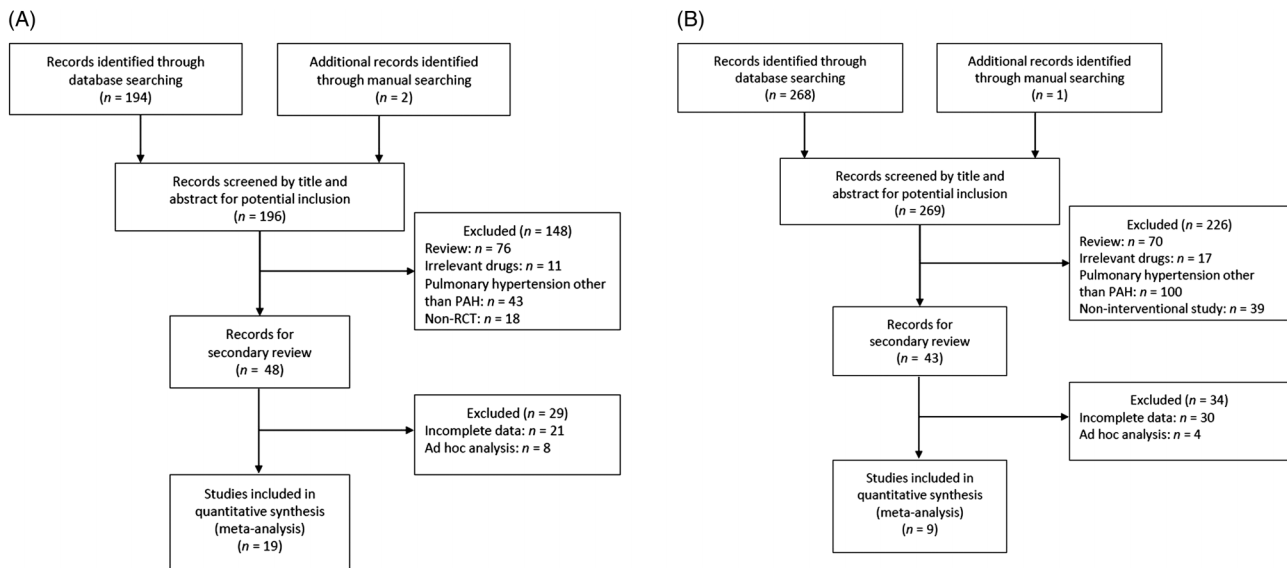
(A)

Records identified through database searching ($n$ = 194)

Additional records identified through manual searching ($n$ = 2)

Records screened by title and abstract for potential inclusion ($n$ = 196)

Excluded ($n$ = 148)
Review: $n$ = 76
Irrelevant drugs: $n$ = 11
Pulmonary hypertension other than PAH: $n$ = 43
Non-RCT: $n$ = 18

Records for secondary review ($n$ = 48)

Excluded ($n$ = 29)
Incomplete data: $n$ = 21
Ad hoc analysis: $n$ = 8

Studies included in quantitative synthesis (meta-analysis) ($n$ = 19)

(B)

Records identified through database searching ($n$ = 268)

Additional records identified through manual searching ($n$ = 1)

Records screened by title and abstract for potential inclusion ($n$ = 269)

Excluded ($n$ = 226)
Review: $n$ = 70
Irrelevant drugs: $n$ = 17
Pulmonary hypertension other than PAH: $n$ = 100
Non-interventional study: $n$ = 39

Records for secondary review ($n$ = 43)

Excluded ($n$ = 34)
Incomplete data: $n$ = 30
Ad hoc analysis: $n$ = 4

Studies included in quantitative synthesis (meta-analysis) ($n$ = 9)